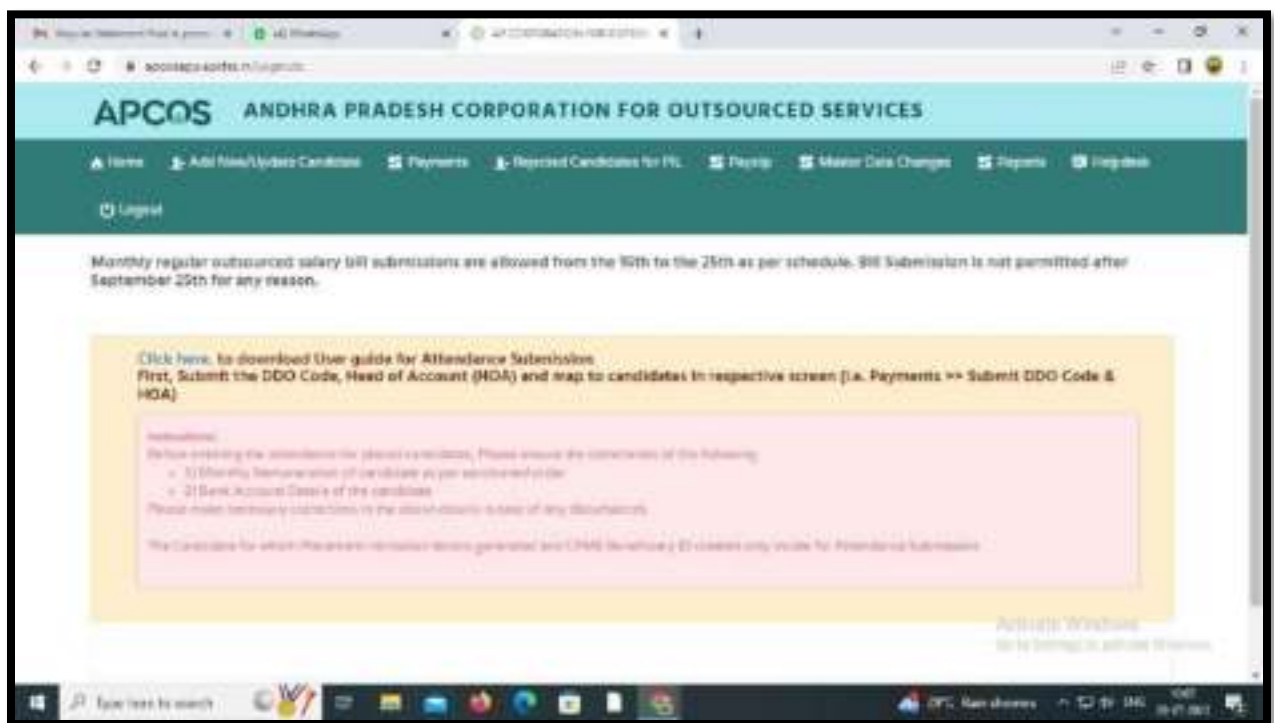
APCOS ANDHRA PRADESH CORPORATION FOR OUTSOURCED SERVICES

Home Add New/Update Candidates Payments Rejected Candidates for PFL Payslip Master Data Changes Reports Helpdesk

Logout

Monthly regular outsourced salary bill submissions are allowed from the 10th to the 25th as per schedule. Bill Submission is not permitted after September 25th for any reason.

Click here, to download User guide for Attendance Submission
First, Submit the DDO Code, Head of Account (HOA) and map to candidates in respective screen (i.e. Payments >> Submit DDO Code & HOA)

Instructions:
Before entering the attendance for placed candidates, Please ensure the correctness of the following
1) Monthly Remuneration of candidate as per sanctioned order
2) Bank Account Details of the candidate
Please make necessary corrections in the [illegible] in case of any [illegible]

The Candidates for which Placement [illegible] generated and CFMS Beneficiary ID created only visible for Attendance Submission

Activate Windows
Go to Settings to activate Windows.

Type here to search